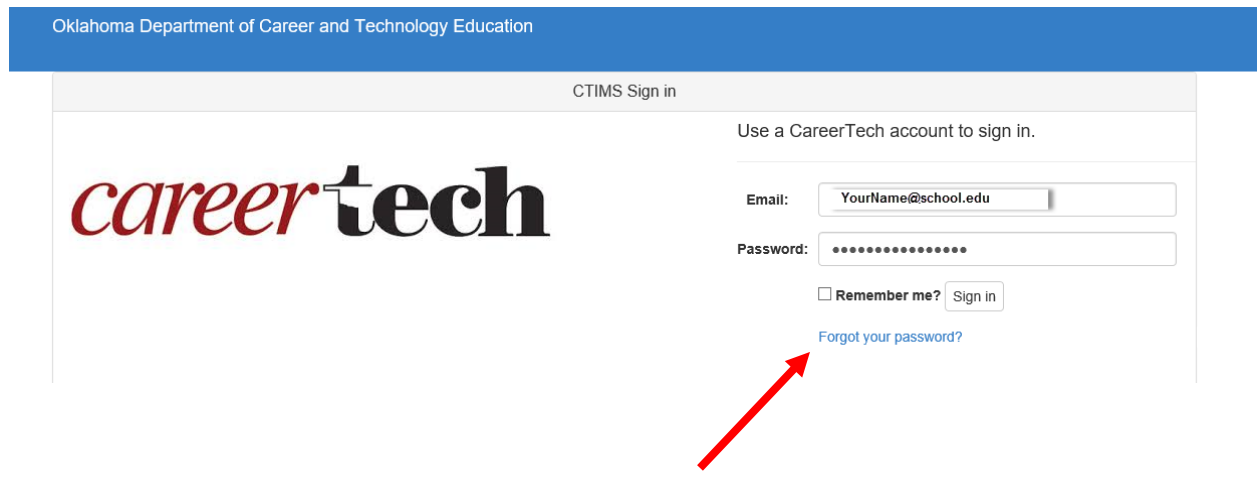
Oklahoma Department of Career and Technology Education

CTIMS Sign in

careertech

Use a CareerTech account to sign in.

Email: YourName@school.edu

Password: ●●●●●●●●●●●●●●●●

☐ Remember me? Sign in

Forgot your password?